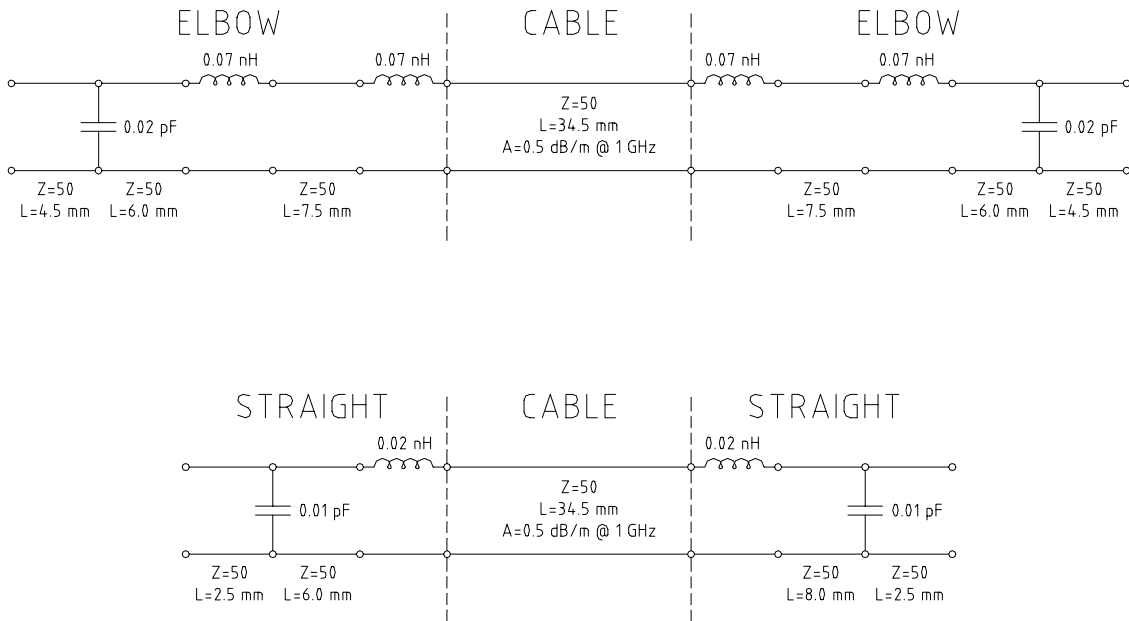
ELBOW

CABLE

ELBOW

0.07 nH 0.07 nH

0.07 nH 0.07 nH

0.02 pF

Z=50
L=34.5 mm
A=0.5 dB/m @ 1 GHz

0.02 pF

Z=50
L=4.5 mm

Z=50
L=6.0 mm

Z=50
L=7.5 mm

Z=50
L=7.5 mm

Z=50
L=6.0 mm

Z=50
L=4.5 mm

STRAIGHT

CABLE

STRAIGHT

0.02 nH

0.02 nH

0.01 pF

Z=50
L=34.5 mm
A=0.5 dB/m @ 1 GHz

0.01 pF

Z=50
L=2.5 mm

Z=50
L=6.0 mm

Z=50
L=8.0 mm

Z=50
L=2.5 mm